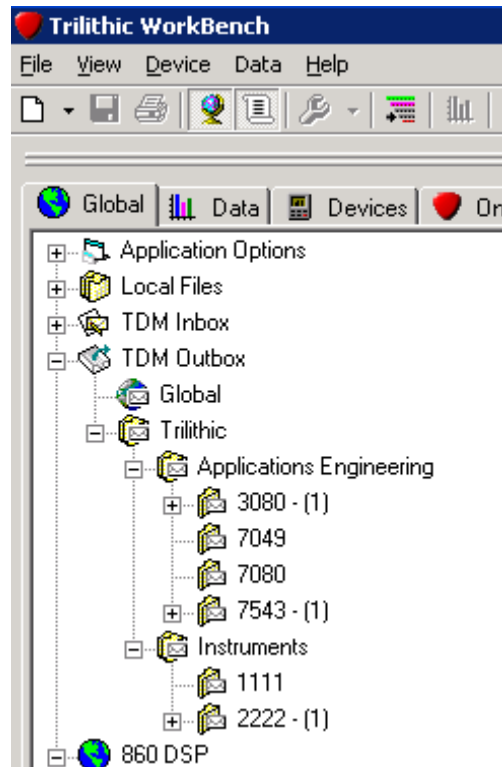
Trilithic WorkBench

File View Device Data Help

Global | Data | Devices | On

Application Options
Local Files
TDM Inbox
TDM Outbox
Global
Trilithic
Applications Engineering
3080 - (1)
7049
7080
7543 - (1)
Instruments
1111
2222 - (1)
860 DSP